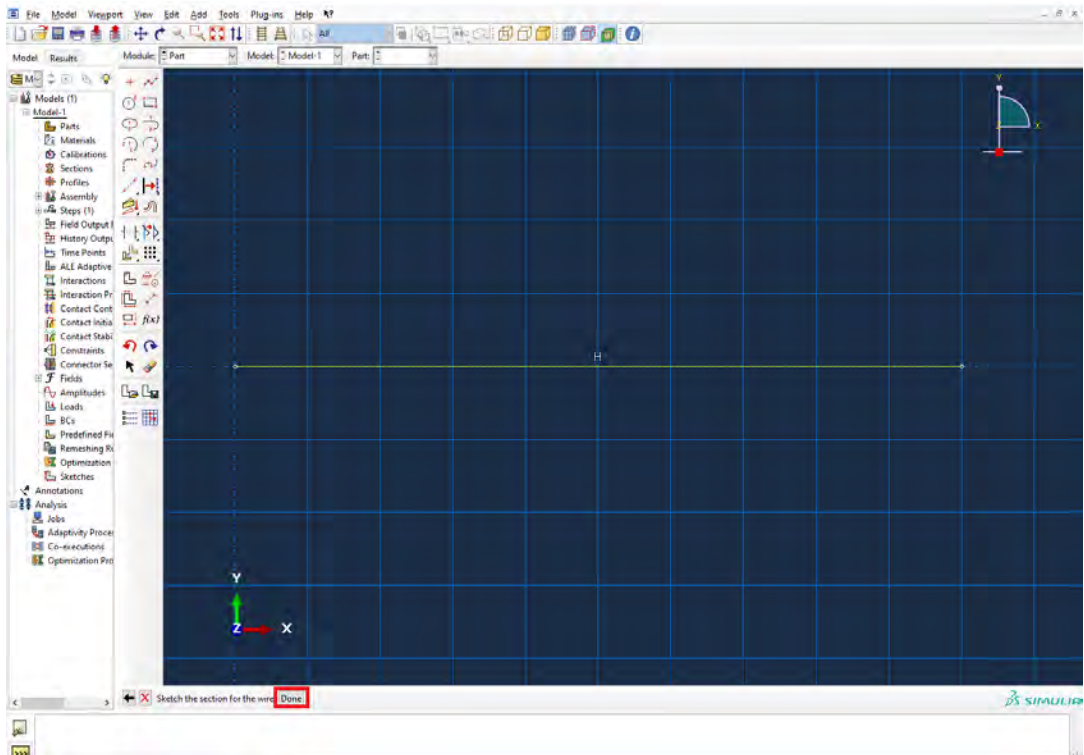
File Model Viewport View Edit Add Tools Plug-ins Help

All

Model Results

Module: Part Model: Model-1 Part:

Models (1)
Model-1
Parts
Materials
Calibrations
Sections
Profiles
Assembly
Steps (1)
Field Output
History Outpu
Time Points
ALE Adaptive
Interactions
Interaction Pr
Contact Cont
Contact Initia
Contact Stabi
Constraints
Connector Se
Fields
Amplitudes
Loads
BCs
Predefined Fi
Remeshing R
Optimization
Sketches
Annotations
Analysis
Jobs
Adaptivity Proce
Co-executions
Optimization Pro

f(x)

Y
X

H

Y
Z X

Sketch the section for the wire Done

SIMULIA